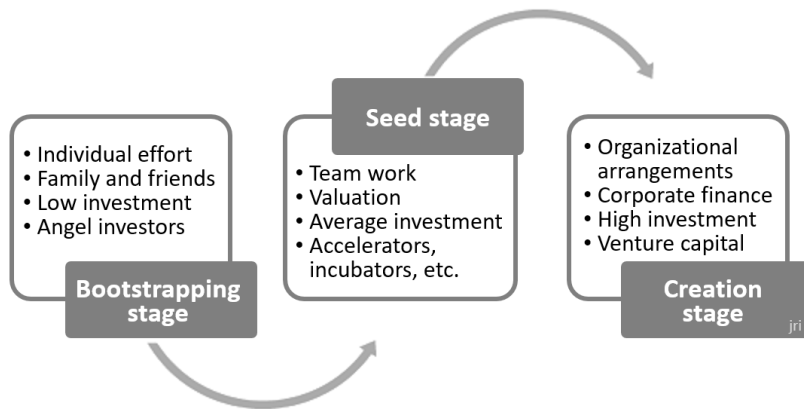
- Individual effort
- Family and friends
- Low investment
- Angel investors

Bootstrapping stage

Seed stage

- Team work
- Valuation
- Average investment
- Accelerators, incubators, etc.

- Organizational arrangements
- Corporate finance
- High investment
- Venture capital

Creation stage

jri